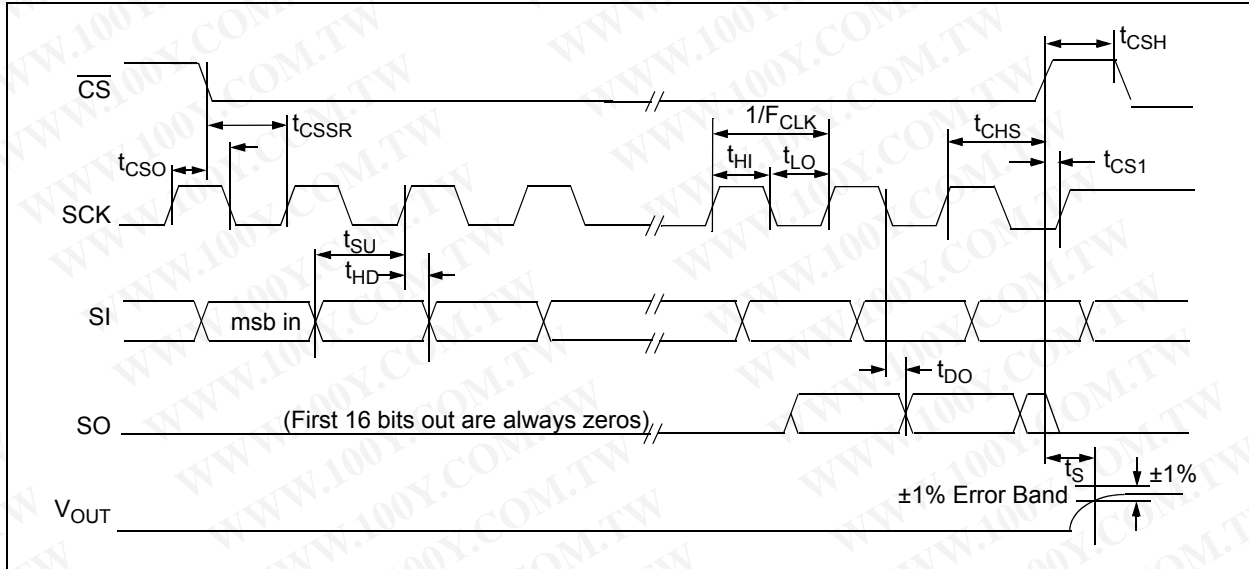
$\overline{CS}$

$t_{CSH}$

$t_{CSSR}$

$1/F_{CLK}$

$t_{CHS}$

$t_{CSO}$

$t_{HI}$

$t_{LO}$

$t_{CS1}$

SCK

$t_{SU}$

$t_{HD}$

SI

msb in

$t_{DO}$

SO

(First 16 bits out are always zeros)

$t_S$

±1%

±1% Error Band

$V_{OUT}$

WWW.100Y.COM.TW